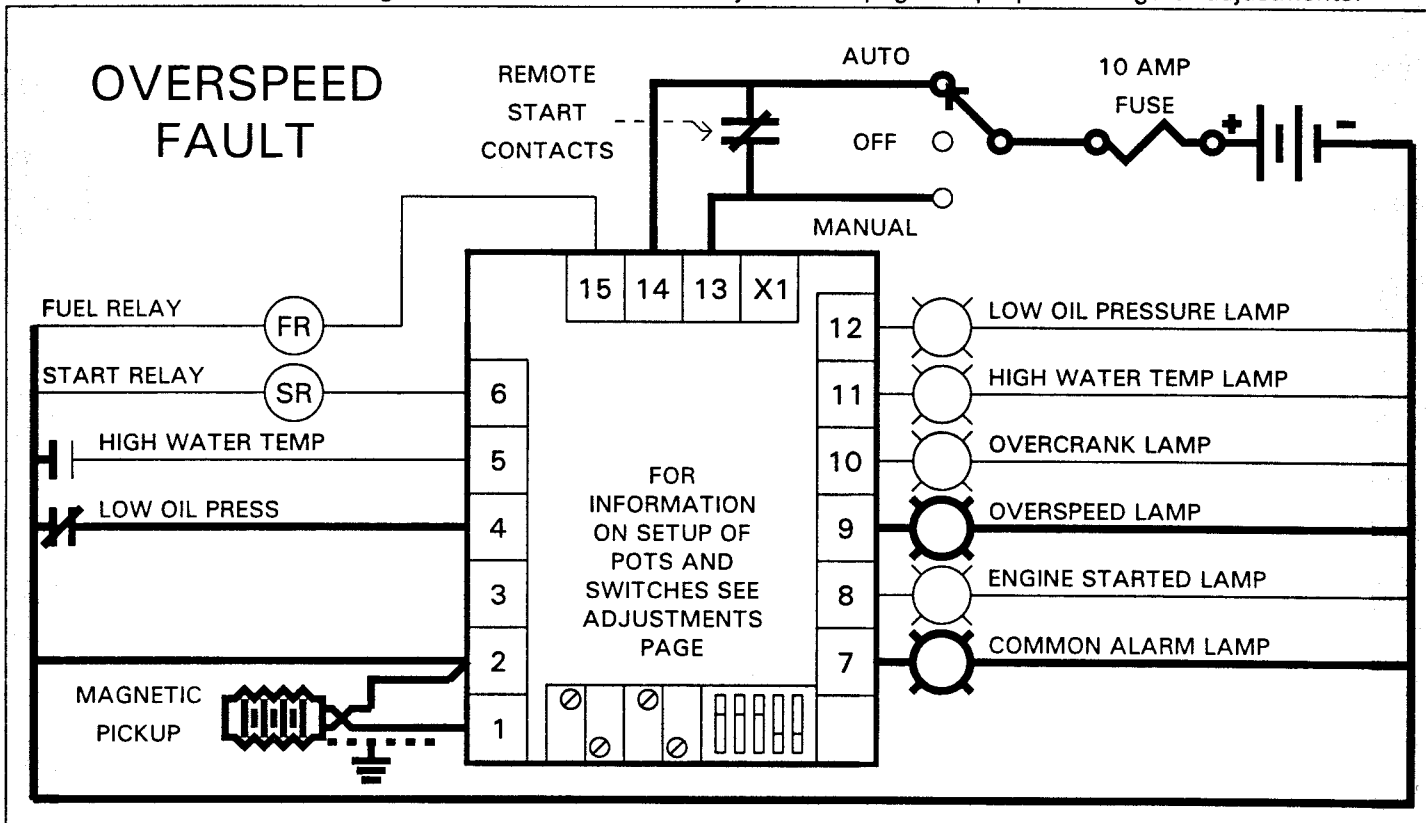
OVERSPEED FAULT

REMOTE START CONTACTS

AUTO

OFF

MANUAL

10 AMP FUSE

+

-

15 14 13 X1

FUEL RELAY

FR

START RELAY

SR

6

HIGH WATER TEMP

5

LOW OIL PRESS

4

3

2

1

MAGNETIC PICKUP

FOR INFORMATION ON SETUP OF POTS AND SWITCHES SEE ADJUSTMENTS PAGE

12

LOW OIL PRESSURE LAMP

11

HIGH WATER TEMP LAMP

10

OVERCRANK LAMP

9

OVERSPEED LAMP

8

ENGINE STARTED LAMP

7

COMMON ALARM LAMP